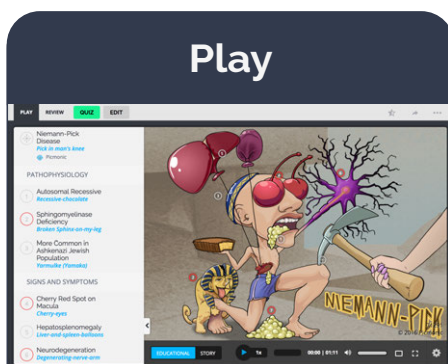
Play

PLAY REVIEW QUIZ EDIT

Niemann-Pick Disease
Pick in man's knee
Picmonic

PATHOPHYSIOLOGY

Autosomal Recessive
Recessive chocolate

Sphingomyelinase Deficiency
Broken Sphinx-on-my-leg

More Common in Ashkenazi Jewish Population
Yarmulke (Yamaka)

SIGNS AND SYMPTOMS

Cherry Red Spot on Macula
Cherry-eyes

Hepatosplenomegaly
Liver and spleen balloons

Neurodegeneration
Degenerating-nerve-arm

NIEMANN-PICK

EDUCATIONAL STORY 1x 00:00 | 01:11